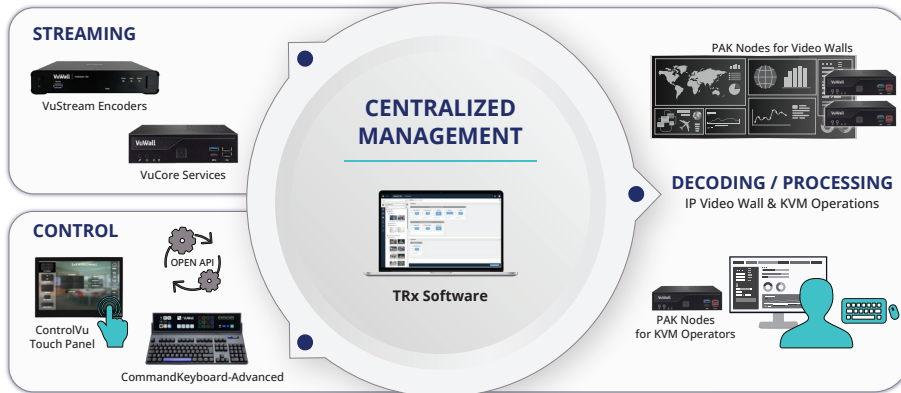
STREAMING

VuStream Encoders

VuCore Services

CONTROL

OPEN API

ControlVu Touch Panel

CommandKeyboard-Advanced

CENTRALIZED MANAGEMENT

TRx Software

PAK Nodes for Video Walls

DECODING / PROCESSING
IP Video Wall & KVM Operations

PAK Nodes for KVM Operators